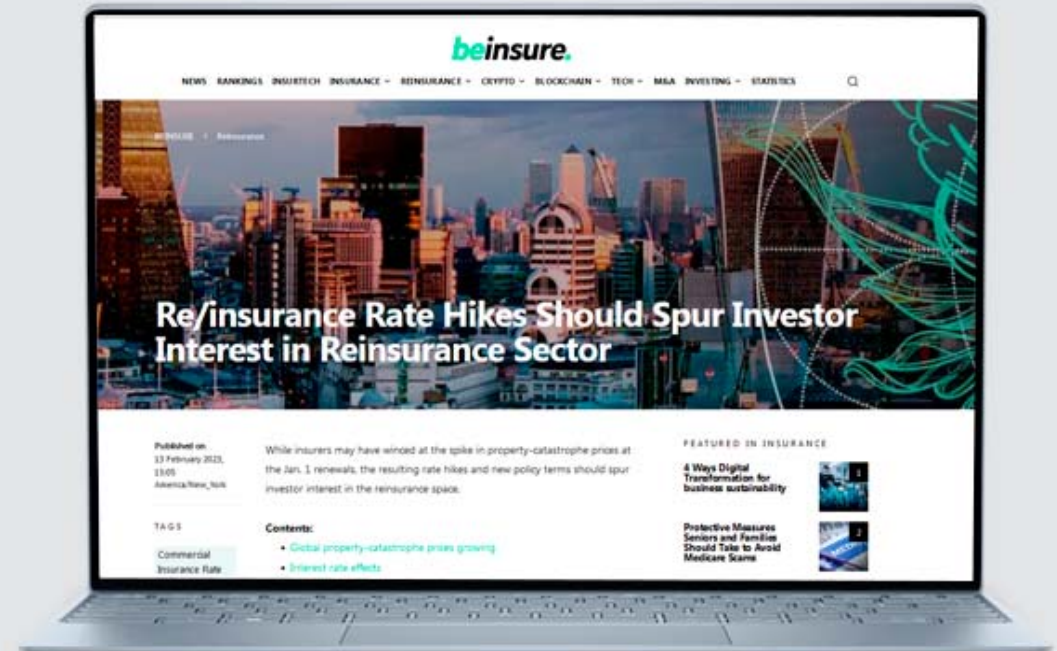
beinsure.

NEWS RANKINGS INSURTECH INSURANCE ~ REINSURANCE ~ CRYPTO ~ BLOCKCHAIN ~ TECH ~ M&A INVESTING ~ STATISTICS

BEINSURE › Reinsurance

Re/insurance Rate Hikes Should Spur Investor Interest in Reinsurance Sector

Published on
13 February 2023, 13:05
America/New_York

TAGS

Commercial Insurance Rate

While insurers may have winced at the spike in property-catastrophe prices at the Jan. 1 renewals, the resulting rate hikes and new policy terms should spur investor interest in the reinsurance space.

Contents:
• Global property-catastrophe prices growing
• Interest rate effects

FEATURED IN INSURANCE

4 Ways Digital Transformation for business sustainability

1

Protective Measures Seniors and Families Should Take to Avoid Medicare Scams

2